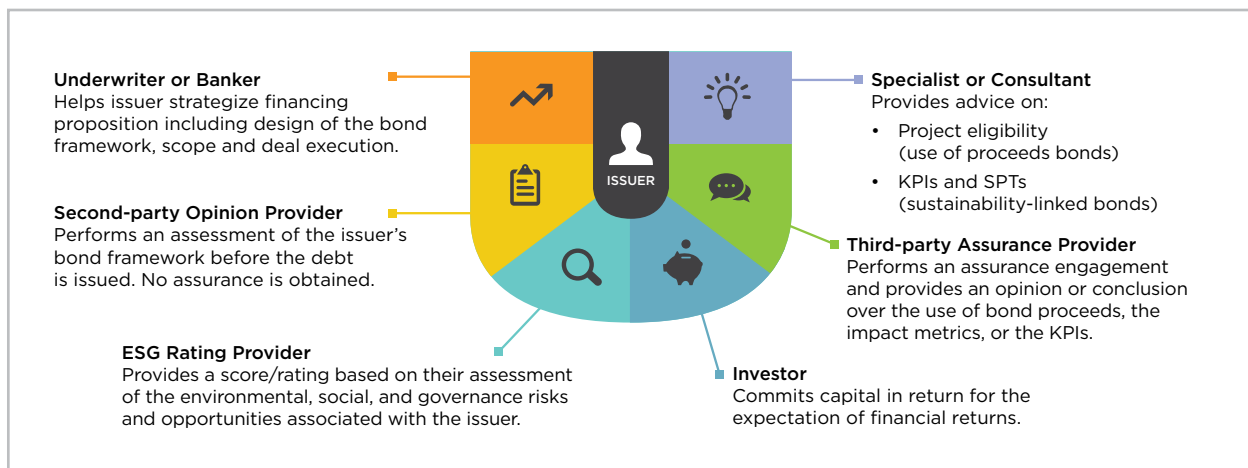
Underwriter or Banker
Helps issuer strategize financing proposition including design of the bond framework, scope and deal execution.

ISSUER

Specialist or Consultant
Provides advice on:
• Project eligibility (use of proceeds bonds)
• KPIs and SPTs (sustainability-linked bonds)

Second-party Opinion Provider
Performs an assessment of the issuer's bond framework before the debt is issued. No assurance is obtained.

Third-party Assurance Provider
Performs an assurance engagement and provides an opinion or conclusion over the use of bond proceeds, the impact metrics, or the KPIs.

ESG Rating Provider
Provides a score/rating based on their assessment of the environmental, social, and governance risks and opportunities associated with the issuer.

Investor
Commits capital in return for the expectation of financial returns.